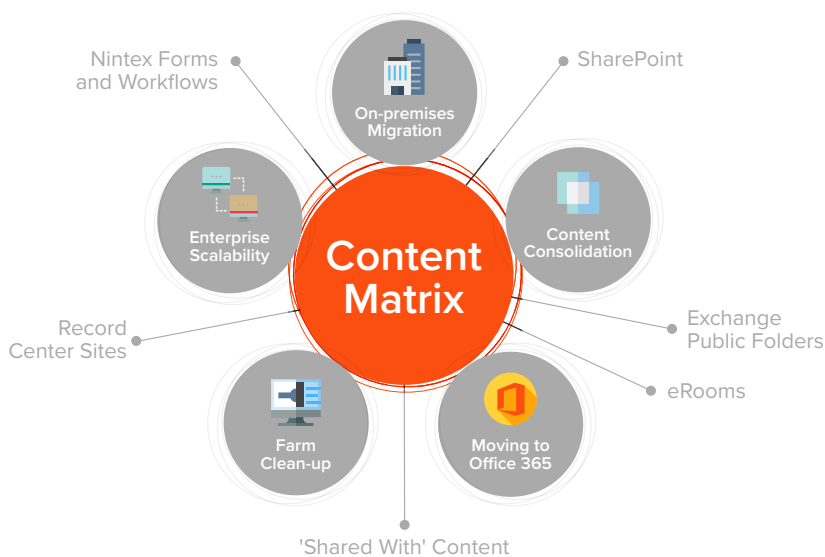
Nintex Forms and Workflows

On-premises Migration

SharePoint

Enterprise Scalability

Content Matrix

Content Consolidation

Exchange Public Folders

Record Center Sites

eRooms

Farm Clean-up

Moving to Office 365

'Shared With' Content